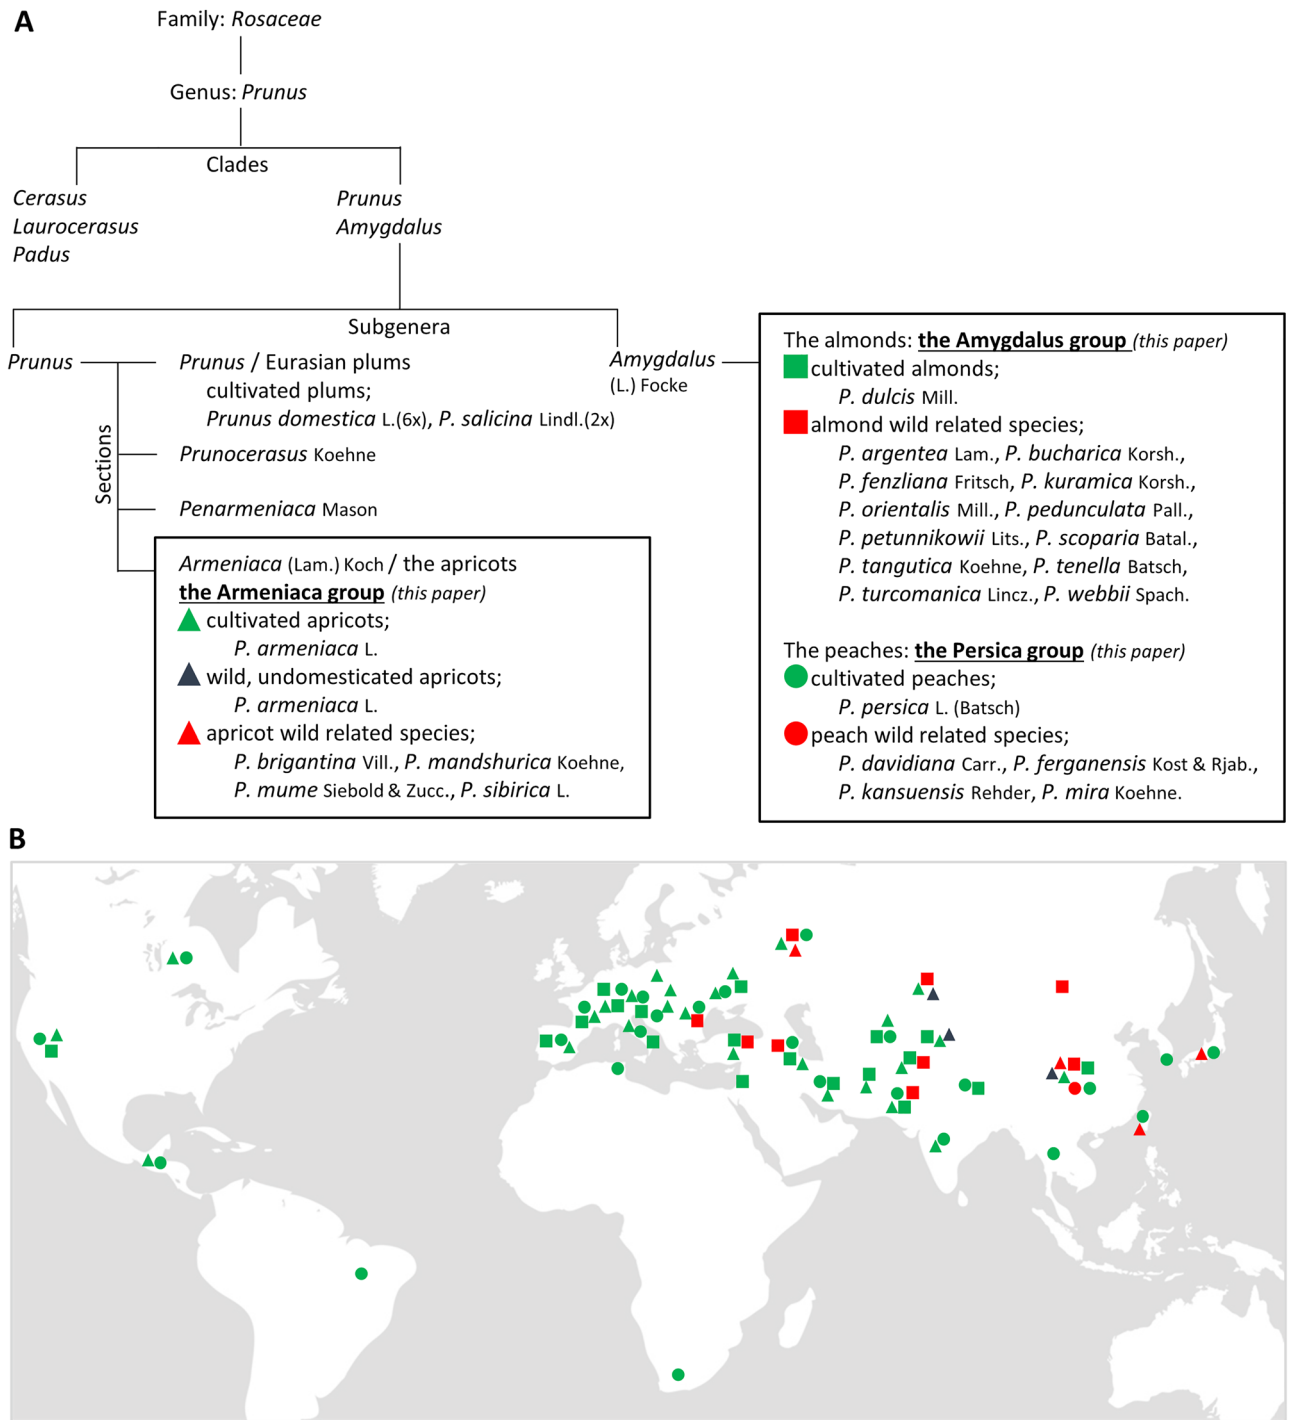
A

Family: *Rosaceae*

Genus: *Prunus*

Clades

*Cerasus*
*Laurocerasus*
*Padus*

*Prunus*
*Amygdalus*

Subgenera

*Prunus*

*Prunus* / Eurasian plums
cultivated plums;
*Prunus domestica* L.(6x), *P. salicina* Lindl.(2x)

*Prunocerasus* Koehne

*Penarmeniaca* Mason

Sections

*Armeniaca* (Lam.) Koch / the apricots
**the Armeniaca group** *(this paper)*
cultivated apricots;
*P. armeniaca* L.
wild, undomesticated apricots;
*P. armeniaca* L.
apricot wild related species;
*P. brigantina* Vill., *P. mandshurica* Koehne, *P. mume* Siebold & Zucc., *P. sibirica* L.

*Amygdalus* (L.) Focke

The almonds: **the Amygdalus group** *(this paper)*
cultivated almonds;
*P. dulcis* Mill.
almond wild related species;
*P. argentea* Lam., *P. bucharica* Korsh., *P. fenzliana* Fritsch, *P. kuramica* Korsh., *P. orientalis* Mill., *P. pedunculata* Pall., *P. petunnikowii* Lits., *P. scoparia* Batal., *P. tangutica* Koehne, *P. tenella* Batsch, *P. turcomanica* Lincz., *P. webbii* Spach.

The peaches: **the Persica group** *(this paper)*
cultivated peaches;
*P. persica* L. (Batsch)
peach wild related species;
*P. davidiana* Carr., *P. ferganensis* Kost & Rjab., *P. kansuensis* Rehder, *P. mira* Koehne.

B